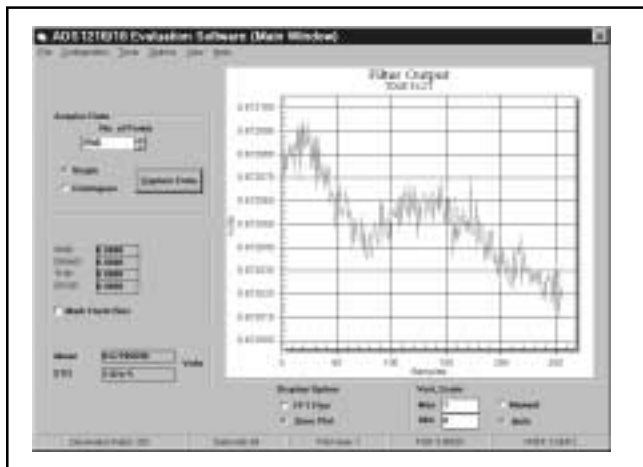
ADS1216/18 Evaluation Software (Main Window)

File Configuration Tools Options View Help

Filter Output
Data Plot

Acquire Data
No. of Points
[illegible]

Single
Continuous

Capture Data

Mean
Std Dev
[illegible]
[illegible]

Mask Input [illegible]

Mean
STD

Volts

Samples

Display Option
FFT Plot
Data Plot

Vert. Scale
Max
Min
Manual
Auto

0
50
100
150
200
250